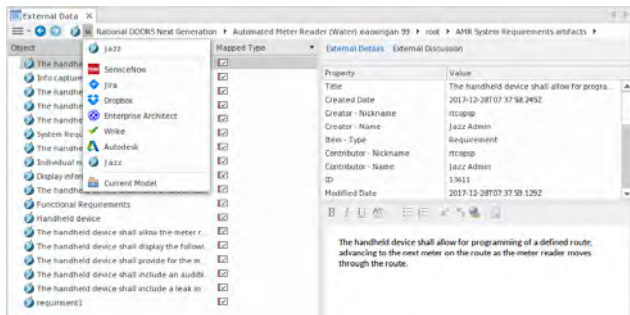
External Data ×

Rational DOORS Next Generation ▸ Automated Meter Reader (Water) xiaoxingan 99 ▸ root ▸ AMR System Requirements artifacts ▸

Object | Mapped Type

Jazz

ServiceNow
Jira
Dropbox
Enterprise Architect
Wrike
Autodesk
Jazz

Current Model

The handheld
Info capture
The handhe
The handhe
System Requ
The handhe
Individual n
Display infor
The handhe
Functional Requirements
Handheld device
The handheld device shall allow the meter r...
The handheld device shall display the followi...
The handheld device shall provide for the m...
The handheld device shall include an auditi...
The handheld device shall include a leak in...
requirment1

External Details | External Discussion

| Property | Value |
|---|---|
| Title | The handheld device shall allow for progra... |
| Created Date | 2017-12-28T07:37:58.249Z |
| Creator - Nickname | rtcqpsp |
| Creator - Name | Jazz Admin |
| Item - Type | Requirement |
| Contributor - Nickname | rtcqpsp |
| Contributor - Name | Jazz Admin |
| ID | 13611 |
| Modified Date | 2017-12-28T07:37:59.129Z |

B I U

The handheld device shall allow for programming of a defined route, advancing to the next meter on the route as the meter reader moves through the route.